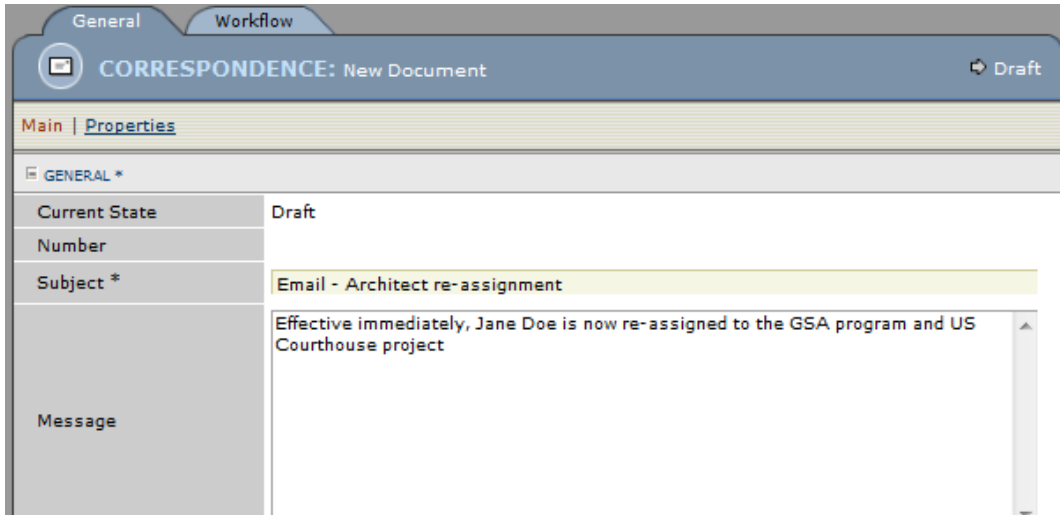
General | Workflow

CORRESPONDENCE: New Document

Draft

Main | Properties

GENERAL *

| | |
|---|---|
| Current State | Draft |
| Number | |
| Subject * | Email - Architect re-assignment |
| Message | Effective immediately, Jane Doe is now re-assigned to the GSA program and US Courthouse project |